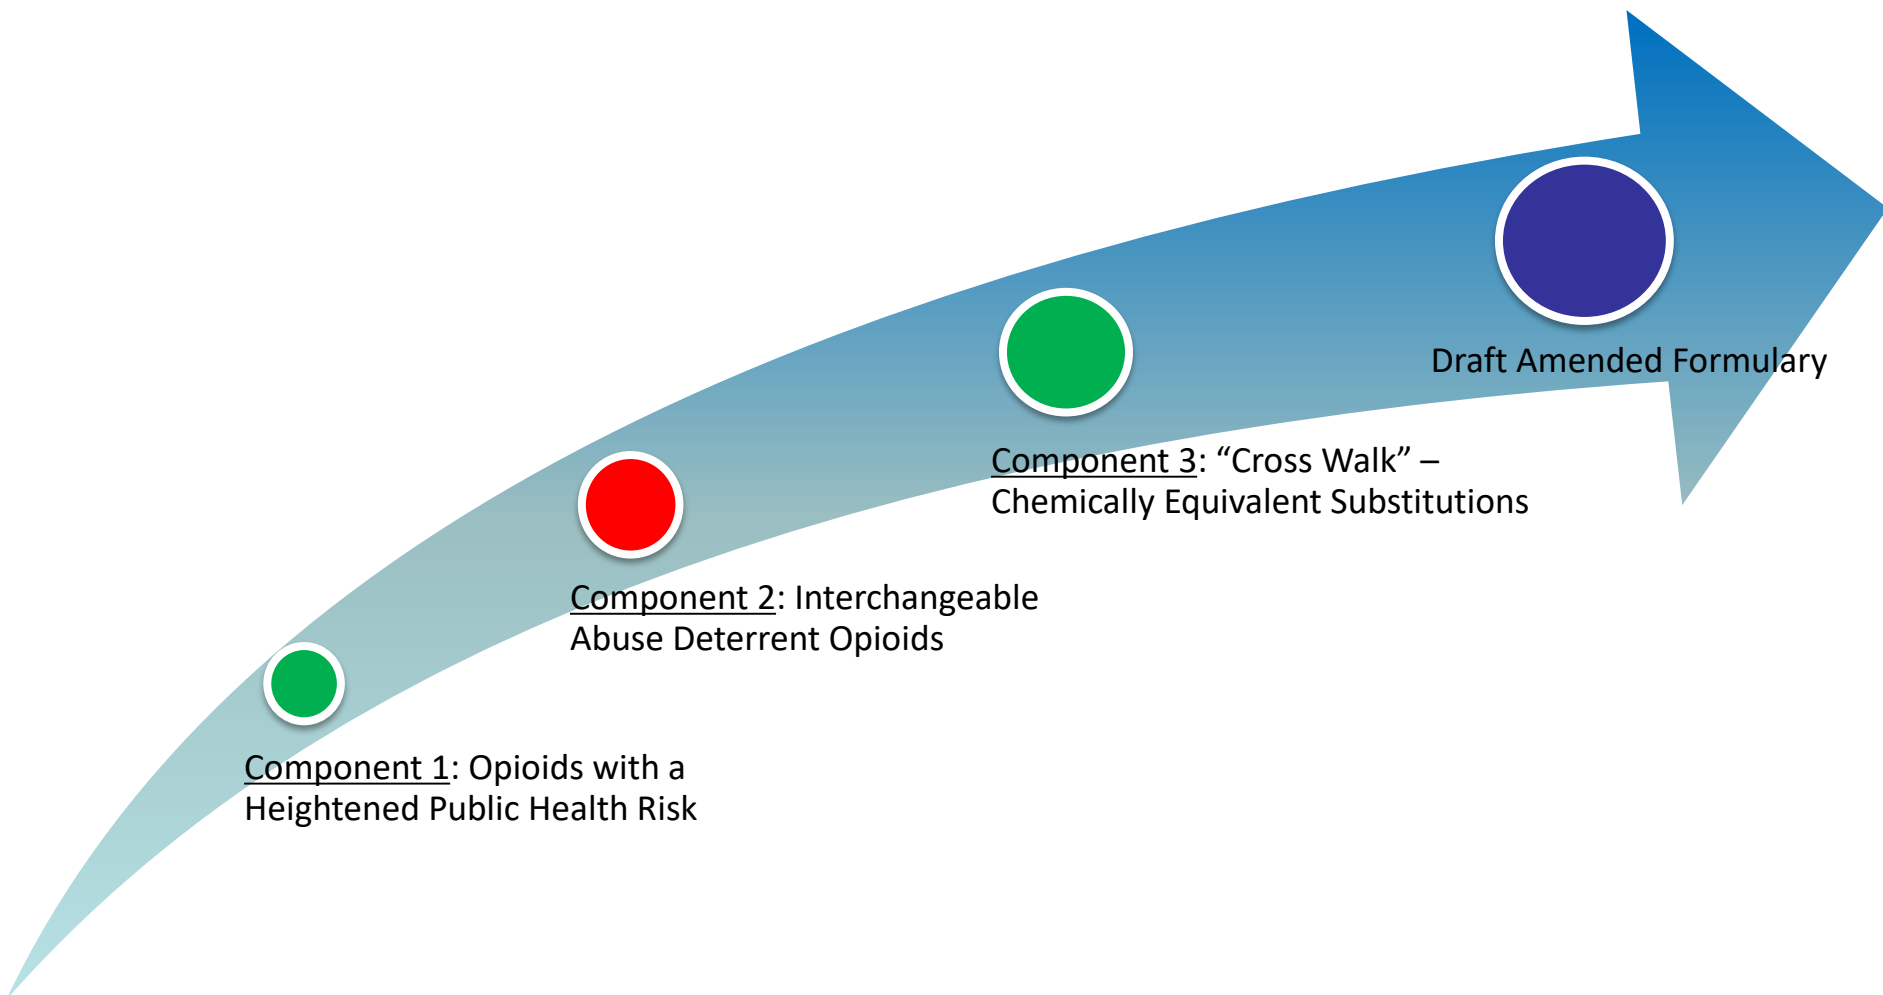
Draft Amended Formulary

Component 3: “Cross Walk” – Chemically Equivalent Substitutions

Component 2: Interchangeable Abuse Deterrent Opioids

Component 1: Opioids with a Heightened Public Health Risk